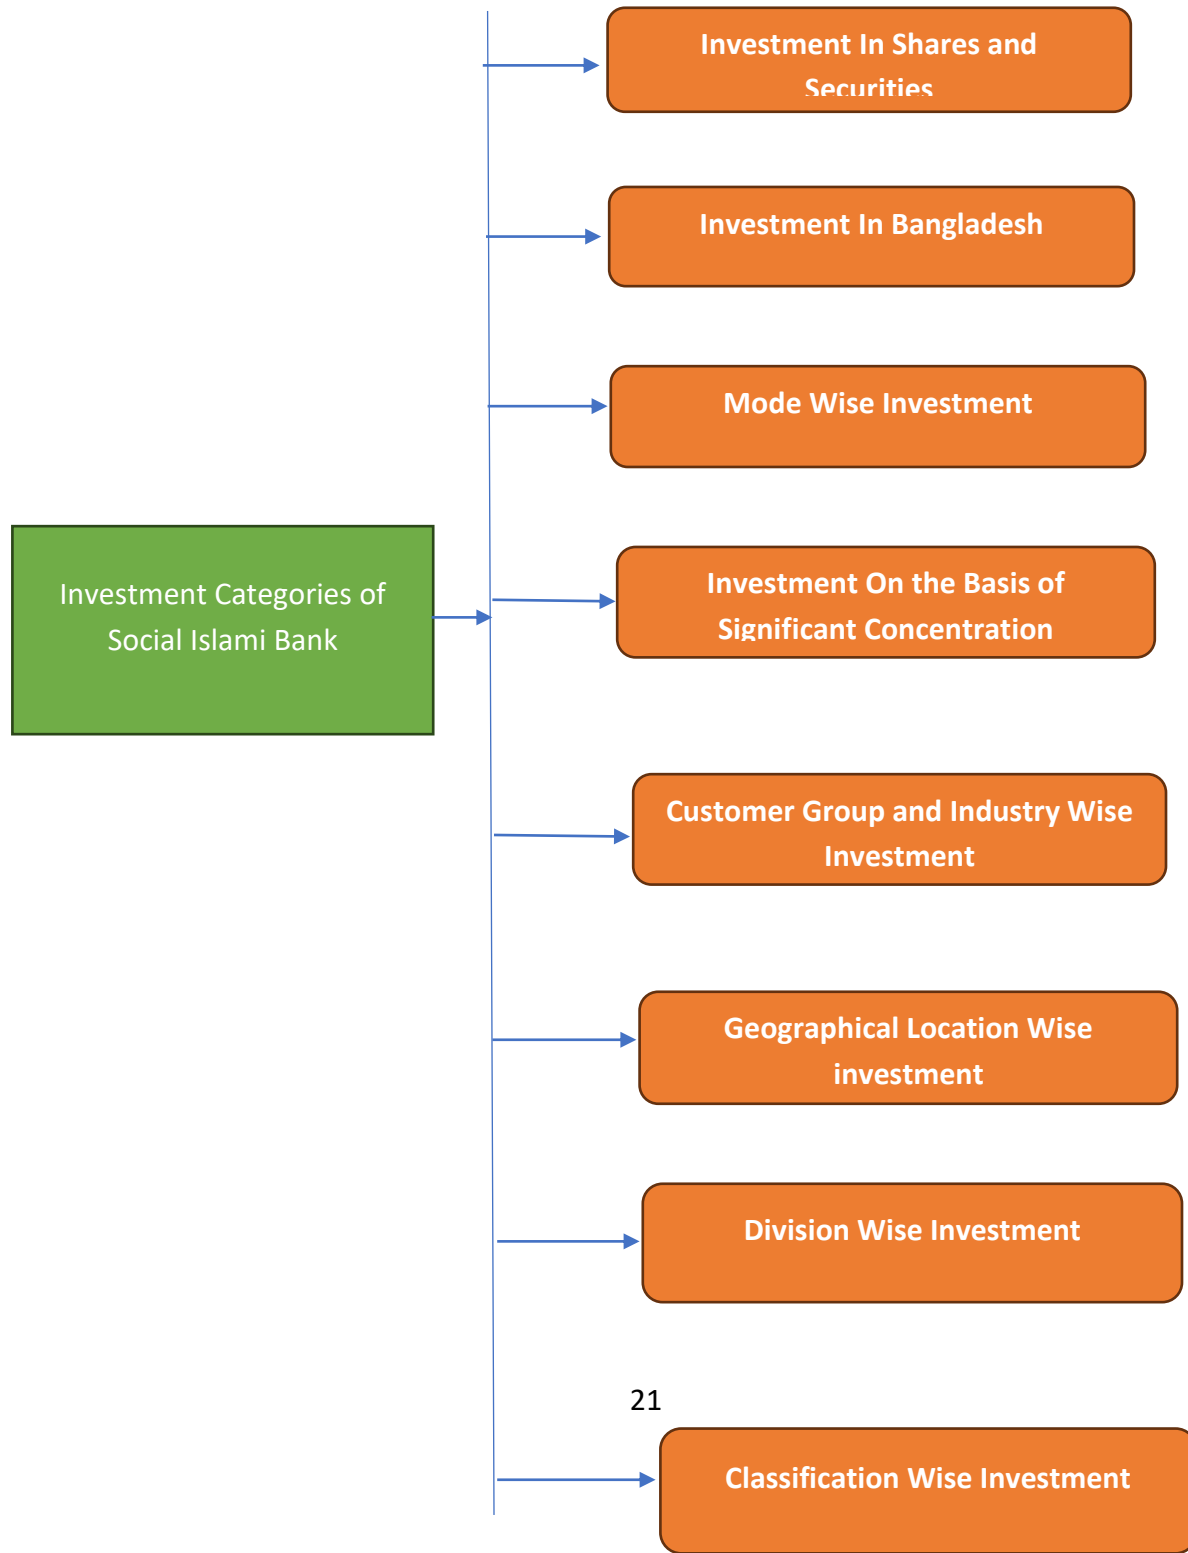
Investment In Shares and Securities

Investment In Bangladesh

Mode Wise Investment

Investment Categories of Social Islami Bank

Investment On the Basis of Significant Concentration

Customer Group and Industry Wise Investment

Geographical Location Wise investment

Division Wise Investment

21

Classification Wise Investment